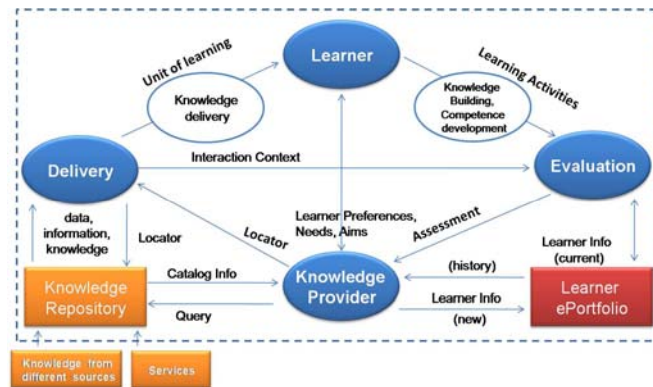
Learner

Unit of learning

Knowledge delivery

Learning Activities

Knowledge Building, Competence development

Delivery

Interaction Context

Evaluation

data, information, knowledge

Locator

Locator

Learner Preferences, Needs, Aims

Assessment

Learner Info (current)

Knowledge Repository

Catalog Info

Knowledge Provider

(history)

Learner ePortfolio

Query

Learner Info (new)

Knowledge from different sources

Services